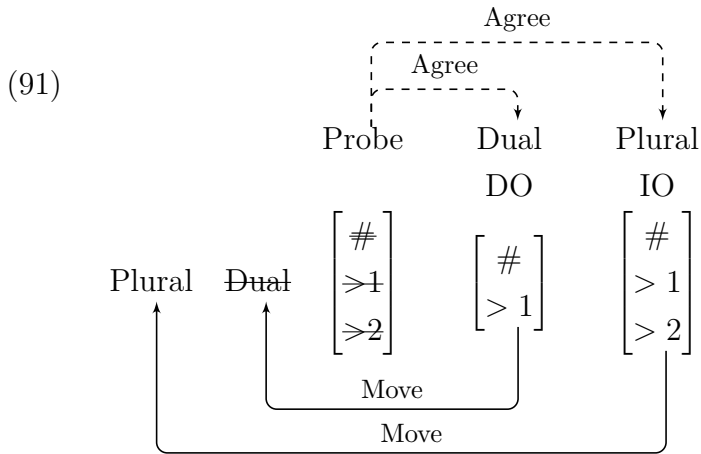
(91)

Agree

Agree

Probe Dual Plural

DO IO

Plural Dual $\begin{bmatrix} \# \\ >1 \\ >2 \end{bmatrix}$ $\begin{bmatrix} \# \\ >1 \end{bmatrix}$ $\begin{bmatrix} \# \\ >1 \\ >2 \end{bmatrix}$

Move

Move